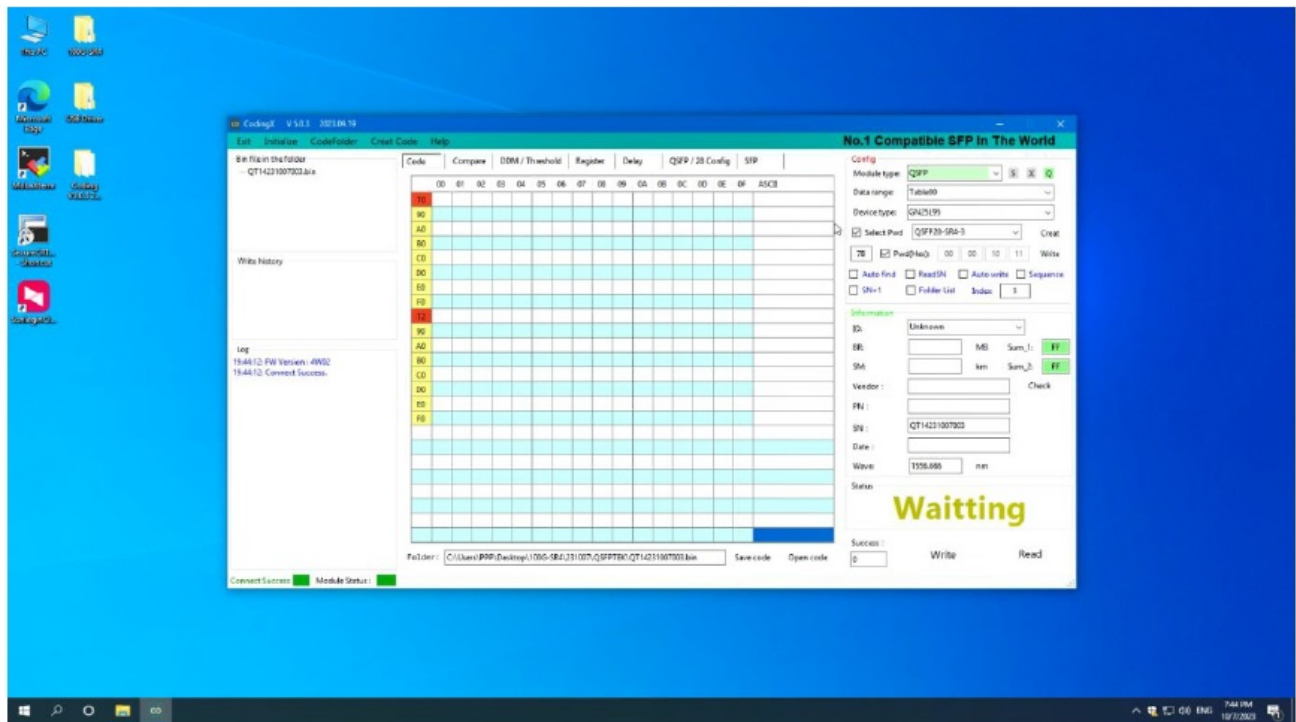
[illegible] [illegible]

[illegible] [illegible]

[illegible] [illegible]

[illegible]

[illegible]

CodingX V 5.0.1 2023.04.19

Exit Initialize CodeFolder Creat Code Help

No.1 Compatible SFP In The World

Bin file in the folder
QT14231007003.bin

Write history

Log
19:44:12: FW Version : 4W02
19:44:12: Connect Success.

Connect Success Module Status :

Code | Compare | DDM / Threshold | Register | Delay | QSFP / 28 Config | SFP

| | 00 | 01 | 02 | 03 | 04 | 05 | 06 | 07 | 08 | 09 | 0A | 0B | 0C | 0D | 0E | 0F | ASCII |
|---|---|---|---|---|---|---|---|---|---|---|---|---|---|---|---|---|---|
| 70 | | | | | | | | | | | | | | | | | |
| 90 | | | | | | | | | | | | | | | | | |
| A0 | | | | | | | | | | | | | | | | | |
| B0 | | | | | | | | | | | | | | | | | |
| C0 | | | | | | | | | | | | | | | | | |
| D0 | | | | | | | | | | | | | | | | | |
| E0 | | | | | | | | | | | | | | | | | |
| F0 | | | | | | | | | | | | | | | | | |
| 12 | | | | | | | | | | | | | | | | | |
| 90 | | | | | | | | | | | | | | | | | |
| A0 | | | | | | | | | | | | | | | | | |
| B0 | | | | | | | | | | | | | | | | | |
| C0 | | | | | | | | | | | | | | | | | |
| D0 | | | | | | | | | | | | | | | | | |
| E0 | | | | | | | | | | | | | | | | | |
| F0 | | | | | | | | | | | | | | | | | |

Folder : C:\Users\PPP\Desktop\100G-SR4\231007\QSFPTEK\QT14231007003.bin Save code Open code

Config
Module type: QSFP S X Q
Data range: Table00
Device type: GN2519S
Select Pcd QSFP28-SR4-3 Creat
78 Pwd(Hex): 00 00 10 11 Write
Auto find Read SN Auto write Sequence
SN+1 Folder List Index 1

Information
ID: Unknown
BR: MB Sum_1: FF
SM: km Sum_2: FF
Vendor : Check
PN :
SN : QT14231007003
Date :
Wave: 1550.000 nm

Status
Waitting

Success :
0
Write Read

ENG 7:44 PM 10/7/2023